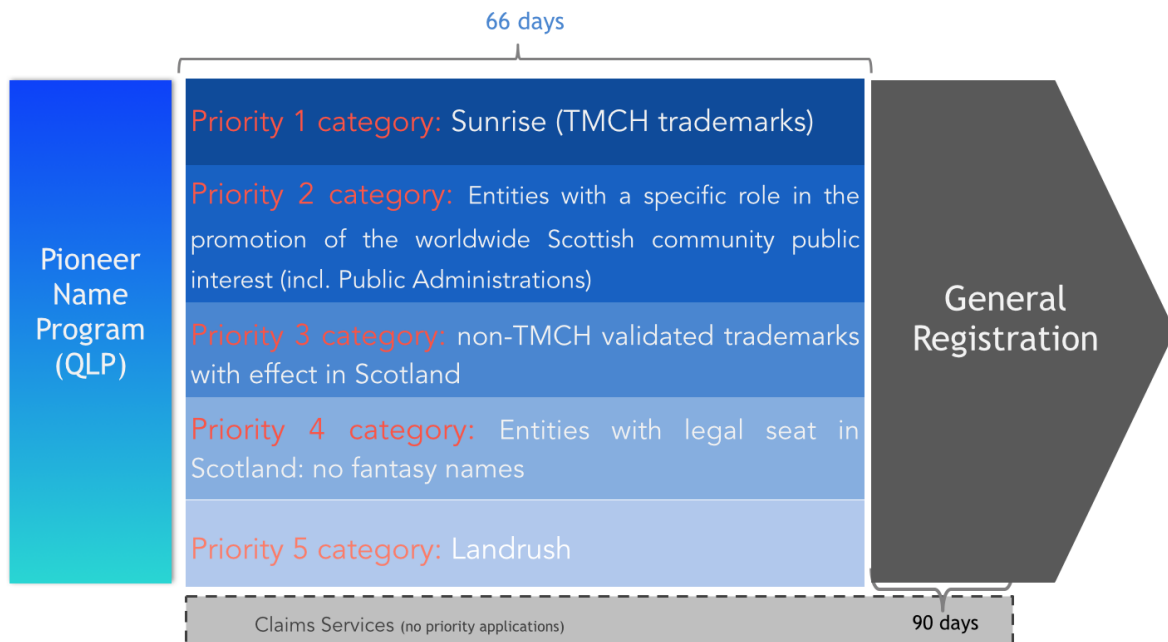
66 days

Pioneer Name Program (QLP)

Priority 1 category: Sunrise (TMCH trademarks)

Priority 2 category: Entities with a specific role in the promotion of the worldwide Scottish community public interest (incl. Public Administrations)

Priority 3 category: non-TMCH validated trademarks with effect in Scotland

Priority 4 category: Entities with legal seat in Scotland: no fantasy names

Priority 5 category: Landrush

General Registration

Claims Services (no priority applications)

90 days